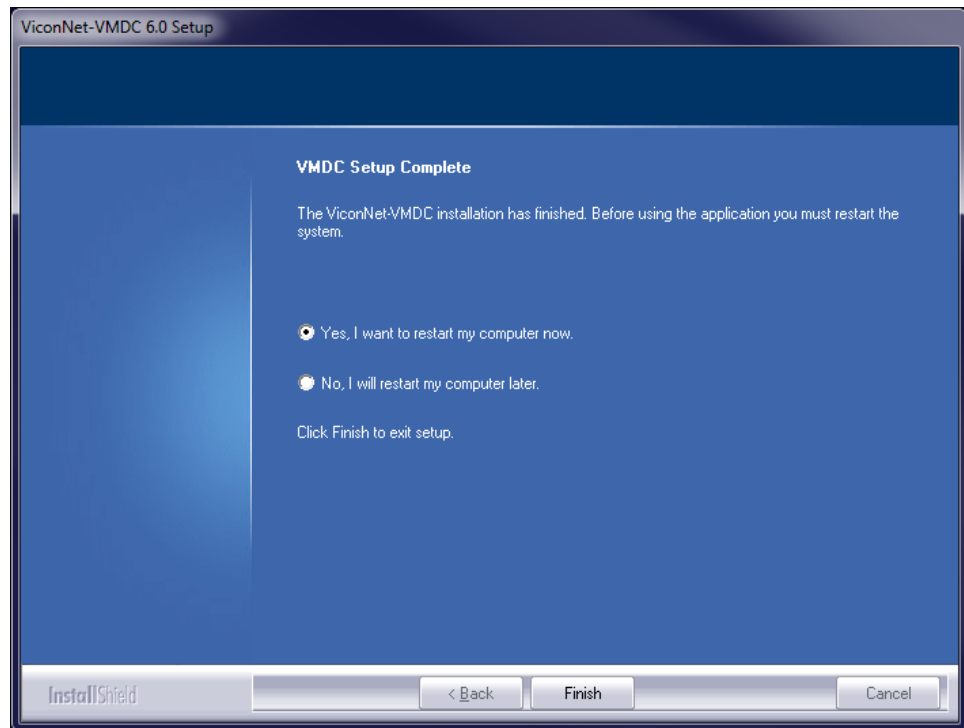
ViconNet-VMDC 6.0 Setup

VMDC Setup Complete

The ViconNet-VMDC installation has finished. Before using the application you must restart the system.

Yes, I want to restart my computer now.

No, I will restart my computer later.

Click Finish to exit setup.

InstallShield

< Back

Finish

Cancel